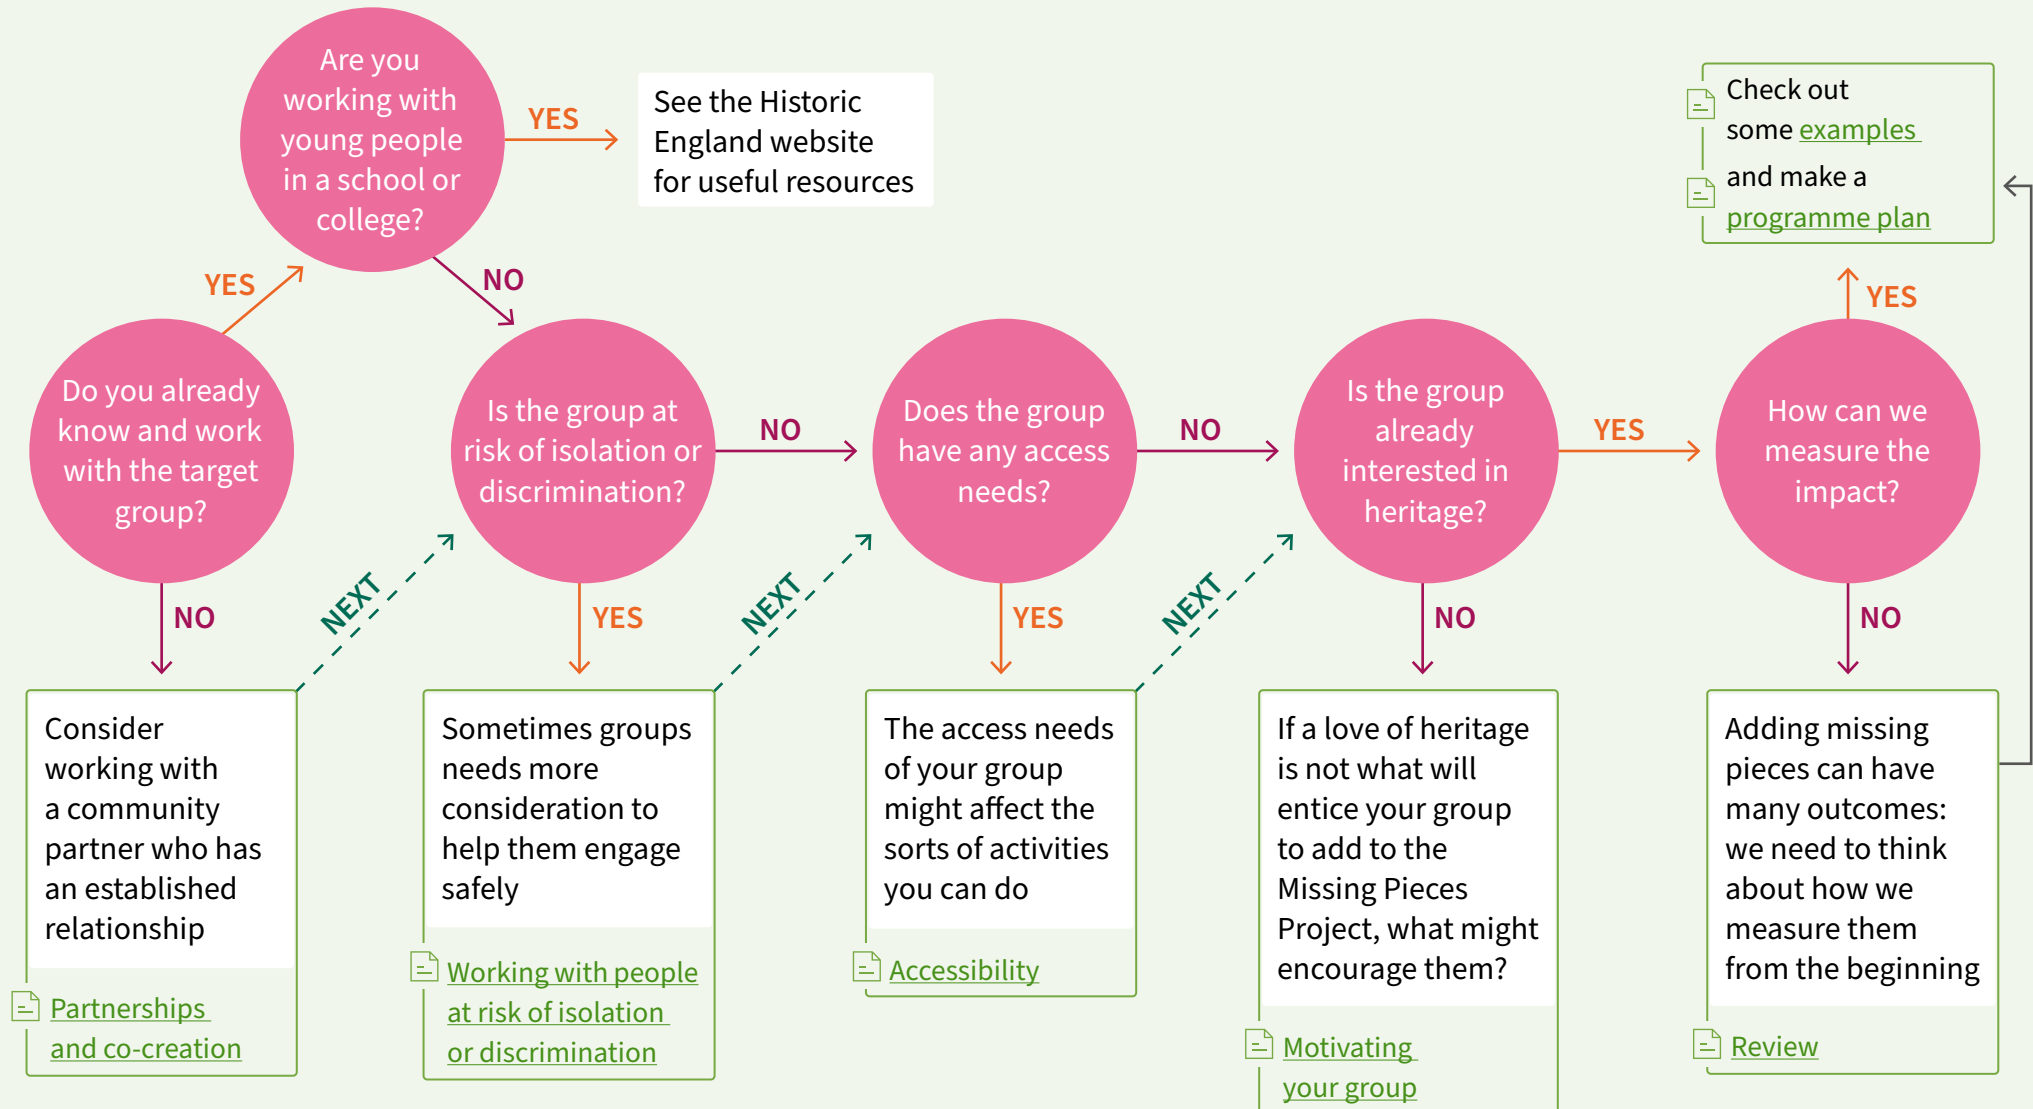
Do you already know and work with the target group?

YES

Are you working with young people in a school or college?

YES

See the Historic England website for useful resources

NO

NO

Consider working with a community partner who has an established relationship

Partnerships and co-creation

NEXT

Is the group at risk of isolation or discrimination?

YES

Sometimes groups needs more consideration to help them engage safely

Working with people at risk of isolation or discrimination

NO

NEXT

Does the group have any access needs?

YES

The access needs of your group might affect the sorts of activities you can do

Accessibility

NO

NEXT

Is the group already interested in heritage?

NO

If a love of heritage is not what will entice your group to add to the Missing Pieces Project, what might encourage them?

Motivating your group

YES

How can we measure the impact?

NO

Adding missing pieces can have many outcomes: we need to think about how we measure them from the beginning

Review

YES

Check out some examples and make a programme plan